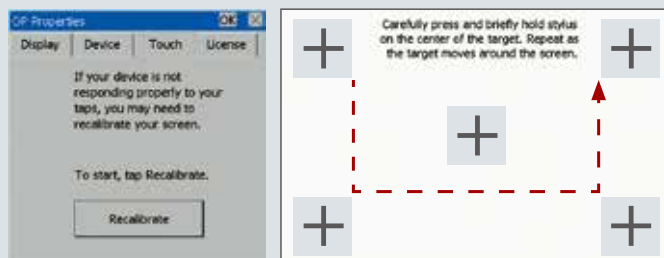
OP Properties OK ✕

Display Device Touch License

If your device is not responding properly to your taps, you may need to recalibrate your screen.

To start, tap Recalibrate.

Recalibrate

Carefully press and briefly hold stylus on the center of the target. Repeat as the target moves around the screen.